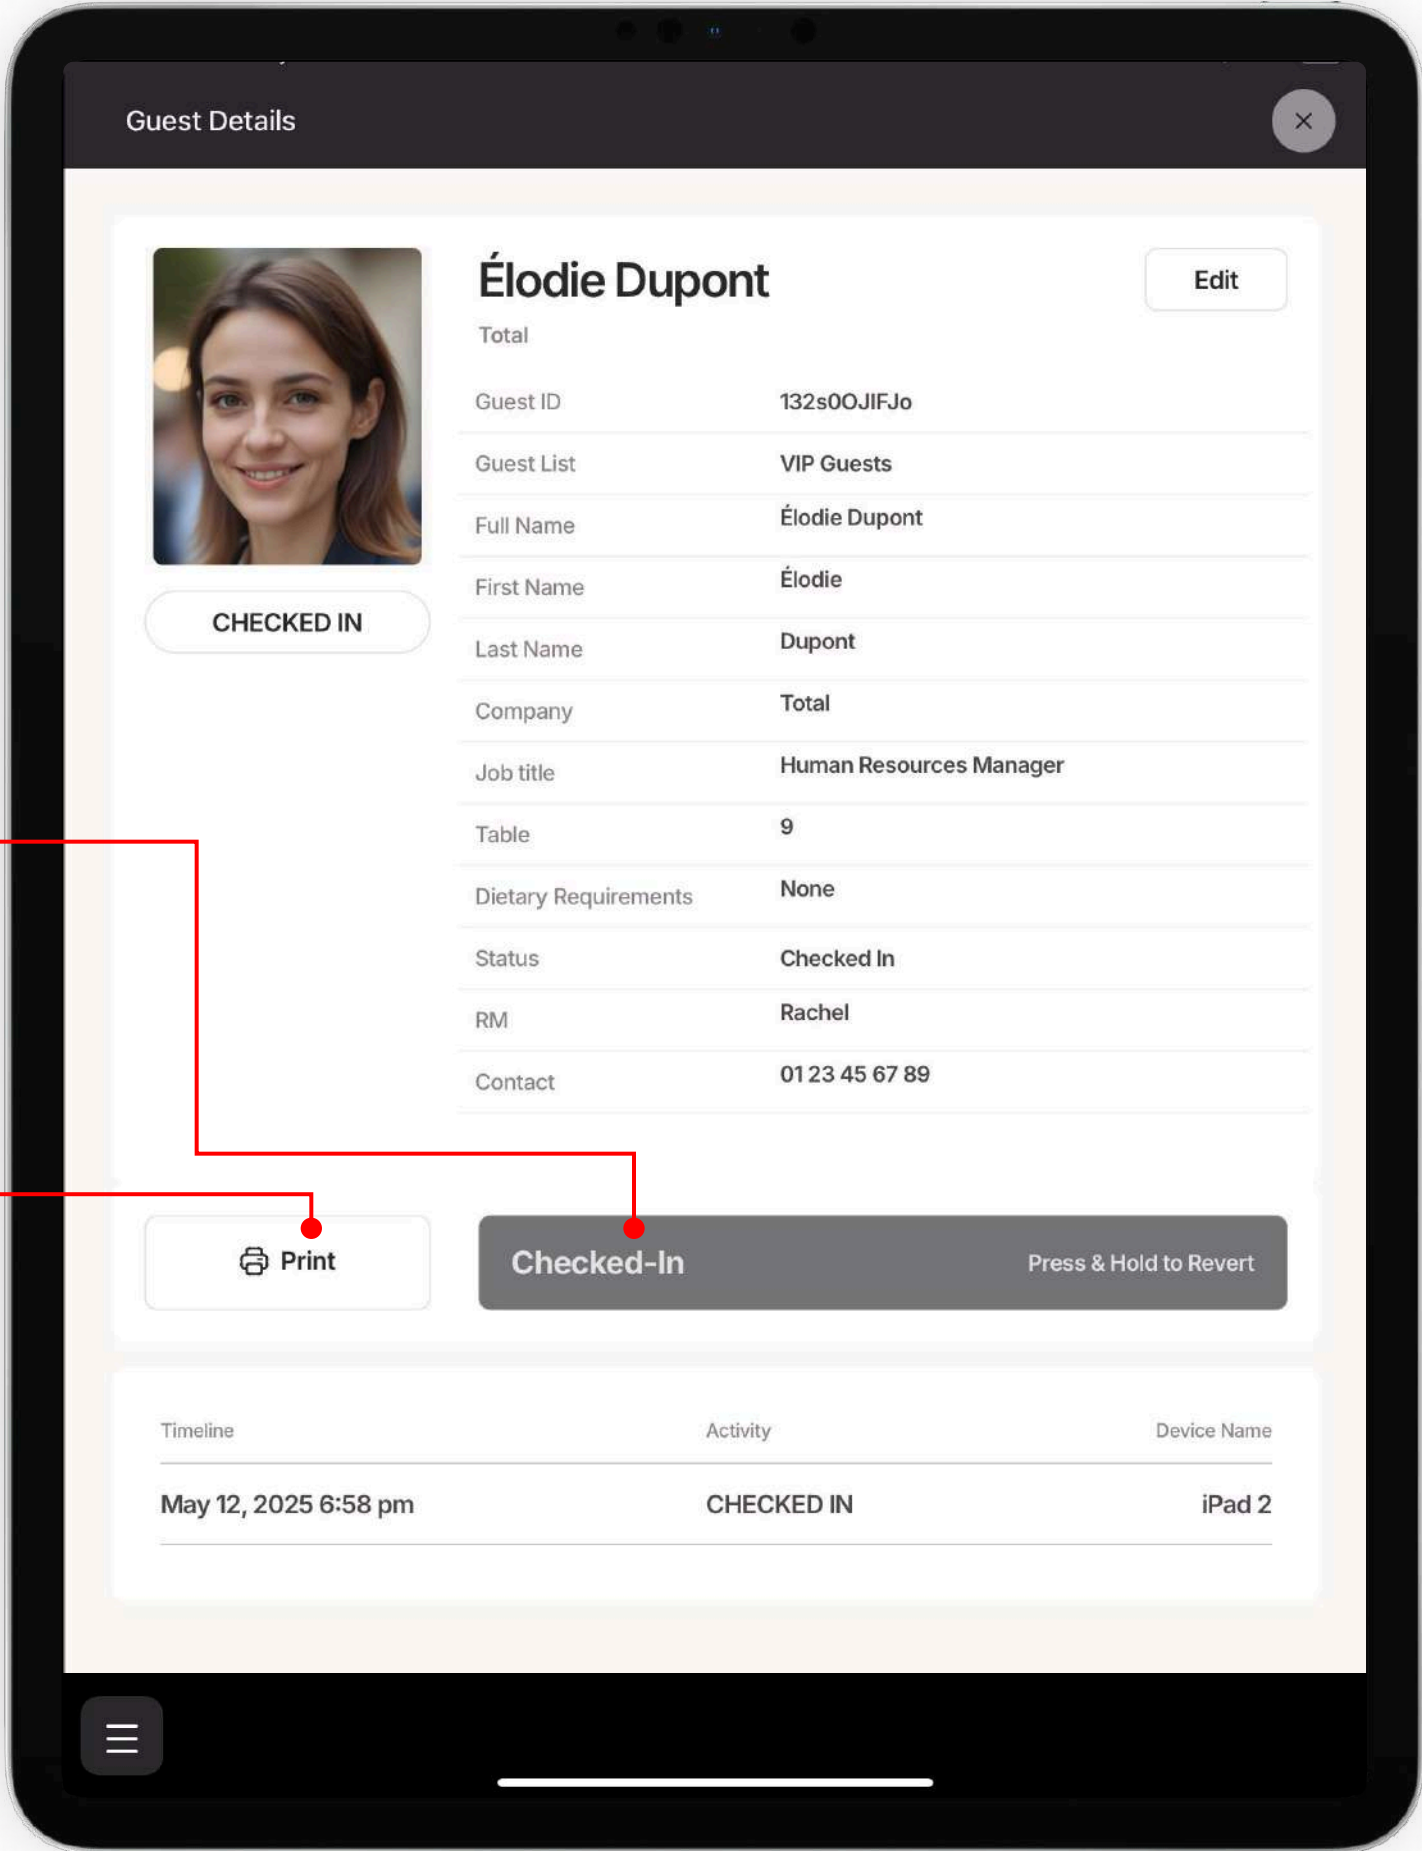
Guest Details

Élodie Dupont

Total

Edit

CHECKED IN

| Guest ID | 132s0OJIFJo |
|---|---|
| Guest List | VIP Guests |
| Full Name | Élodie Dupont |
| First Name | Élodie |
| Last Name | Dupont |
| Company | Total |
| Job title | Human Resources Manager |
| Table | 9 |
| Dietary Requirements | None |
| Status | Checked In |
| RM | Rachel |
| Contact | 01 23 45 67 89 |

Print

Checked-In

Press & Hold to Revert

| Timeline | Activity | Device Name |
|---|---|---|
| May 12, 2025 6:58 pm | CHECKED IN | iPad 2 |